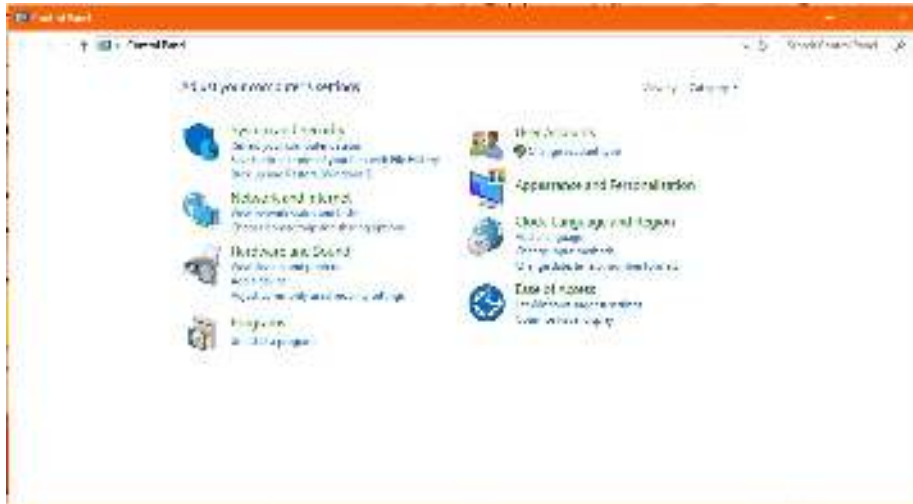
Control Panel

Control Panel

Search Control Panel

Adjust your computer's settings

View by: Category

System and Security
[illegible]
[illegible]
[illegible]

Network and Internet
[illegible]
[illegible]

Hardware and Sound
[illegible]
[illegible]
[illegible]

Programs
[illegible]

User Accounts
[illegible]

Appearance and Personalization

Clock, Language, and Region
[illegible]
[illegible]
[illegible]

Ease of Access
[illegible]
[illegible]